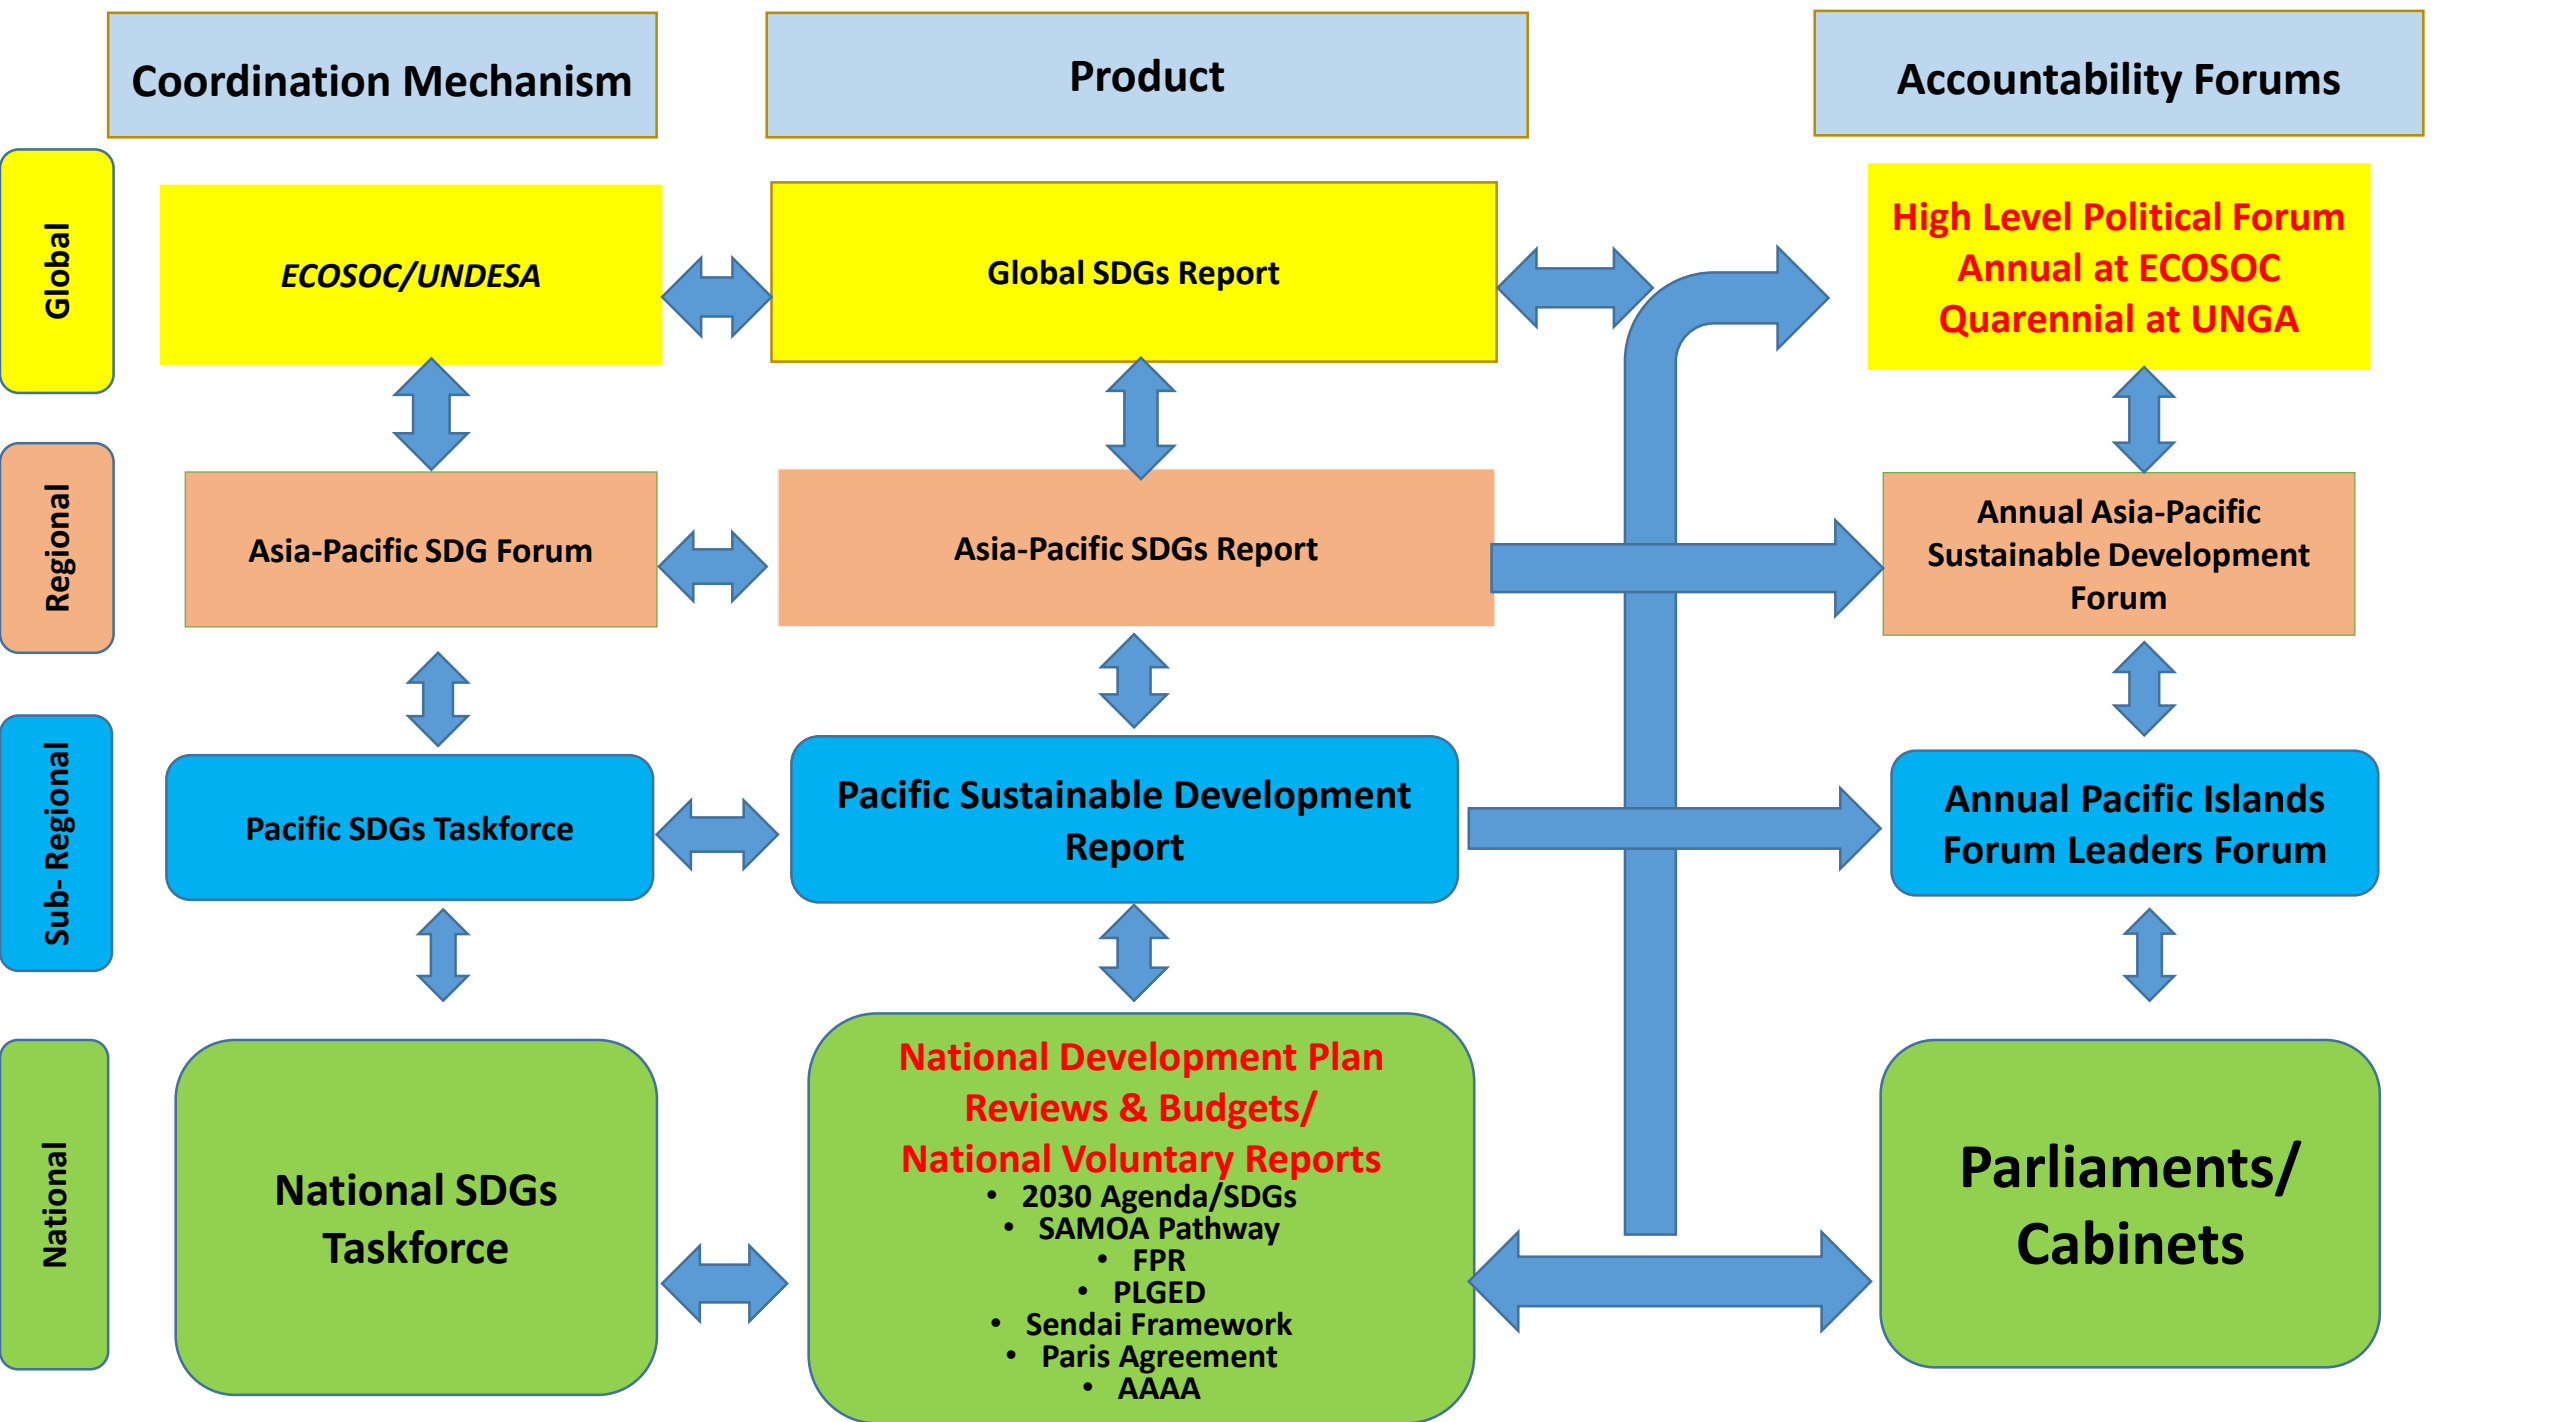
Coordination Mechanism

Product

Accountability Forums

Global

ECOSOC/UNDESA

Global SDGs Report

High Level Political Forum
Annual at ECOSOC
Quarennial at UNGA

Regional

Asia-Pacific SDG Forum

Asia-Pacific SDGs Report

Annual Asia-Pacific Sustainable Development Forum

Sub- Regional

Pacific SDGs Taskforce

Pacific Sustainable Development Report

Annual Pacific Islands Forum Leaders Forum

National

National SDGs Taskforce

National Development Plan Reviews & Budgets/
National Voluntary Reports

- 2030 Agenda/SDGs
- SAMOA Pathway
- FPR
- PLGED
- Sendai Framework
- Paris Agreement
- AAAA

Parliaments/ Cabinets